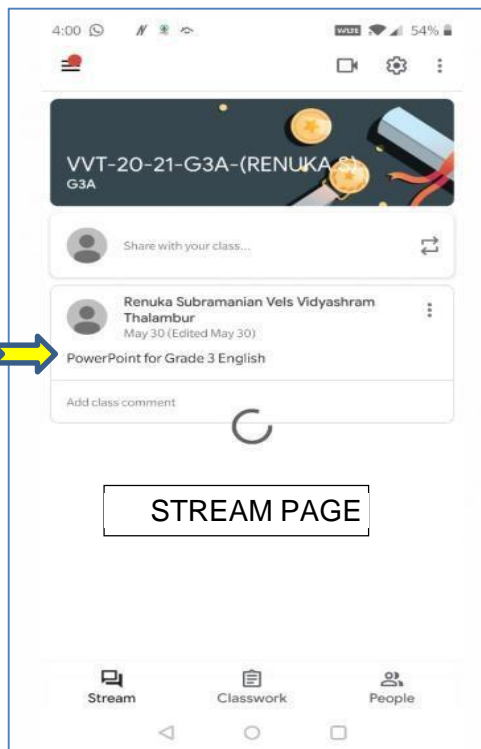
4:00 54%

VVT-20-21-G3A-(RENUKA S)
G3A

Share with your class...

Renuka Subramanian Vels Vidyashram Thalambur
May 30 (Edited May 30)

PowerPoint for Grade 3 English

Add class comment

STREAM PAGE

Stream
Classwork
People